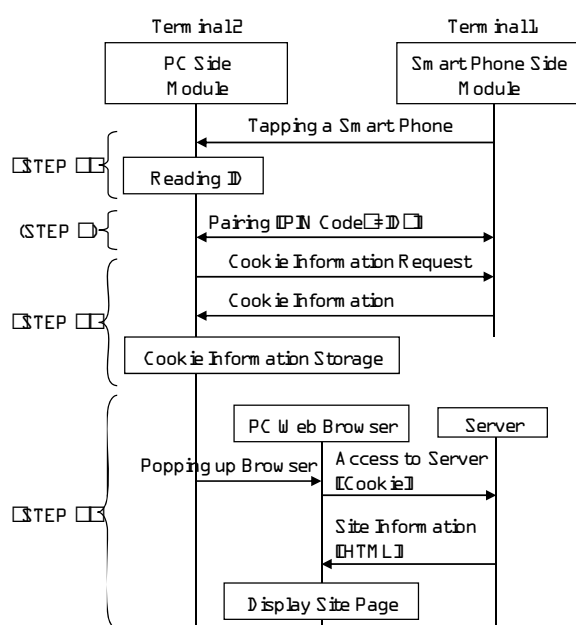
Terminal2

Terminal1

PC Side Module

Smart Phone Side Module

Tapping a Smart Phone

STEP

Reading ID

STEP

Pairing (PIN Code+ID)

Cookie Information Request

Cookie Information

STEP

Cookie Information Storage

PC Web Browser

Server

Popping up Browser

Access to Server (Cookie)

STEP

Site Information (HTML)

Display Site Page